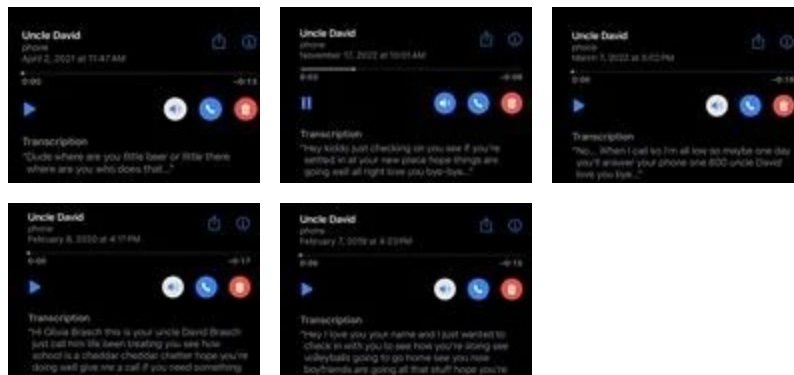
Uncle David
phone
April 2, 2021 at 11:47 AM
0:00
-0:13
Transcription
"Dude where are you little beer or little there where are you who does that..."

Uncle David
phone
November 17, 2022 at 10:01 AM
0:03
-0:08
Transcription
"Hey kiddo just checking on you see if you're settled in at your new place hope things are going well all right love you bye-bye..."

Uncle David
phone
March 7, 2022 at 5:03 PM
0:00
-0:19
Transcription
"No... When I call so I'm all love so maybe one day you'll answer your phone one 800 uncle David love you bye..."

Uncle David
phone
February 8, 2020 at 4:17 PM
0:00
-0:17
Transcription
"Hi Olivia Braech this is your uncle David Braech just call how life been treating you see how school is a cheddar cheddar chatter hope you're doing well give me a call if you need something

Uncle David
phone
February 7, 2019 at 4:23 PM
0:00
-0:15
Transcription
"Hey I love you your name and I just wanted to check in with you to see how you're doing see volleyballs going to go home see you now boyfriends are going all that stuff hope you're